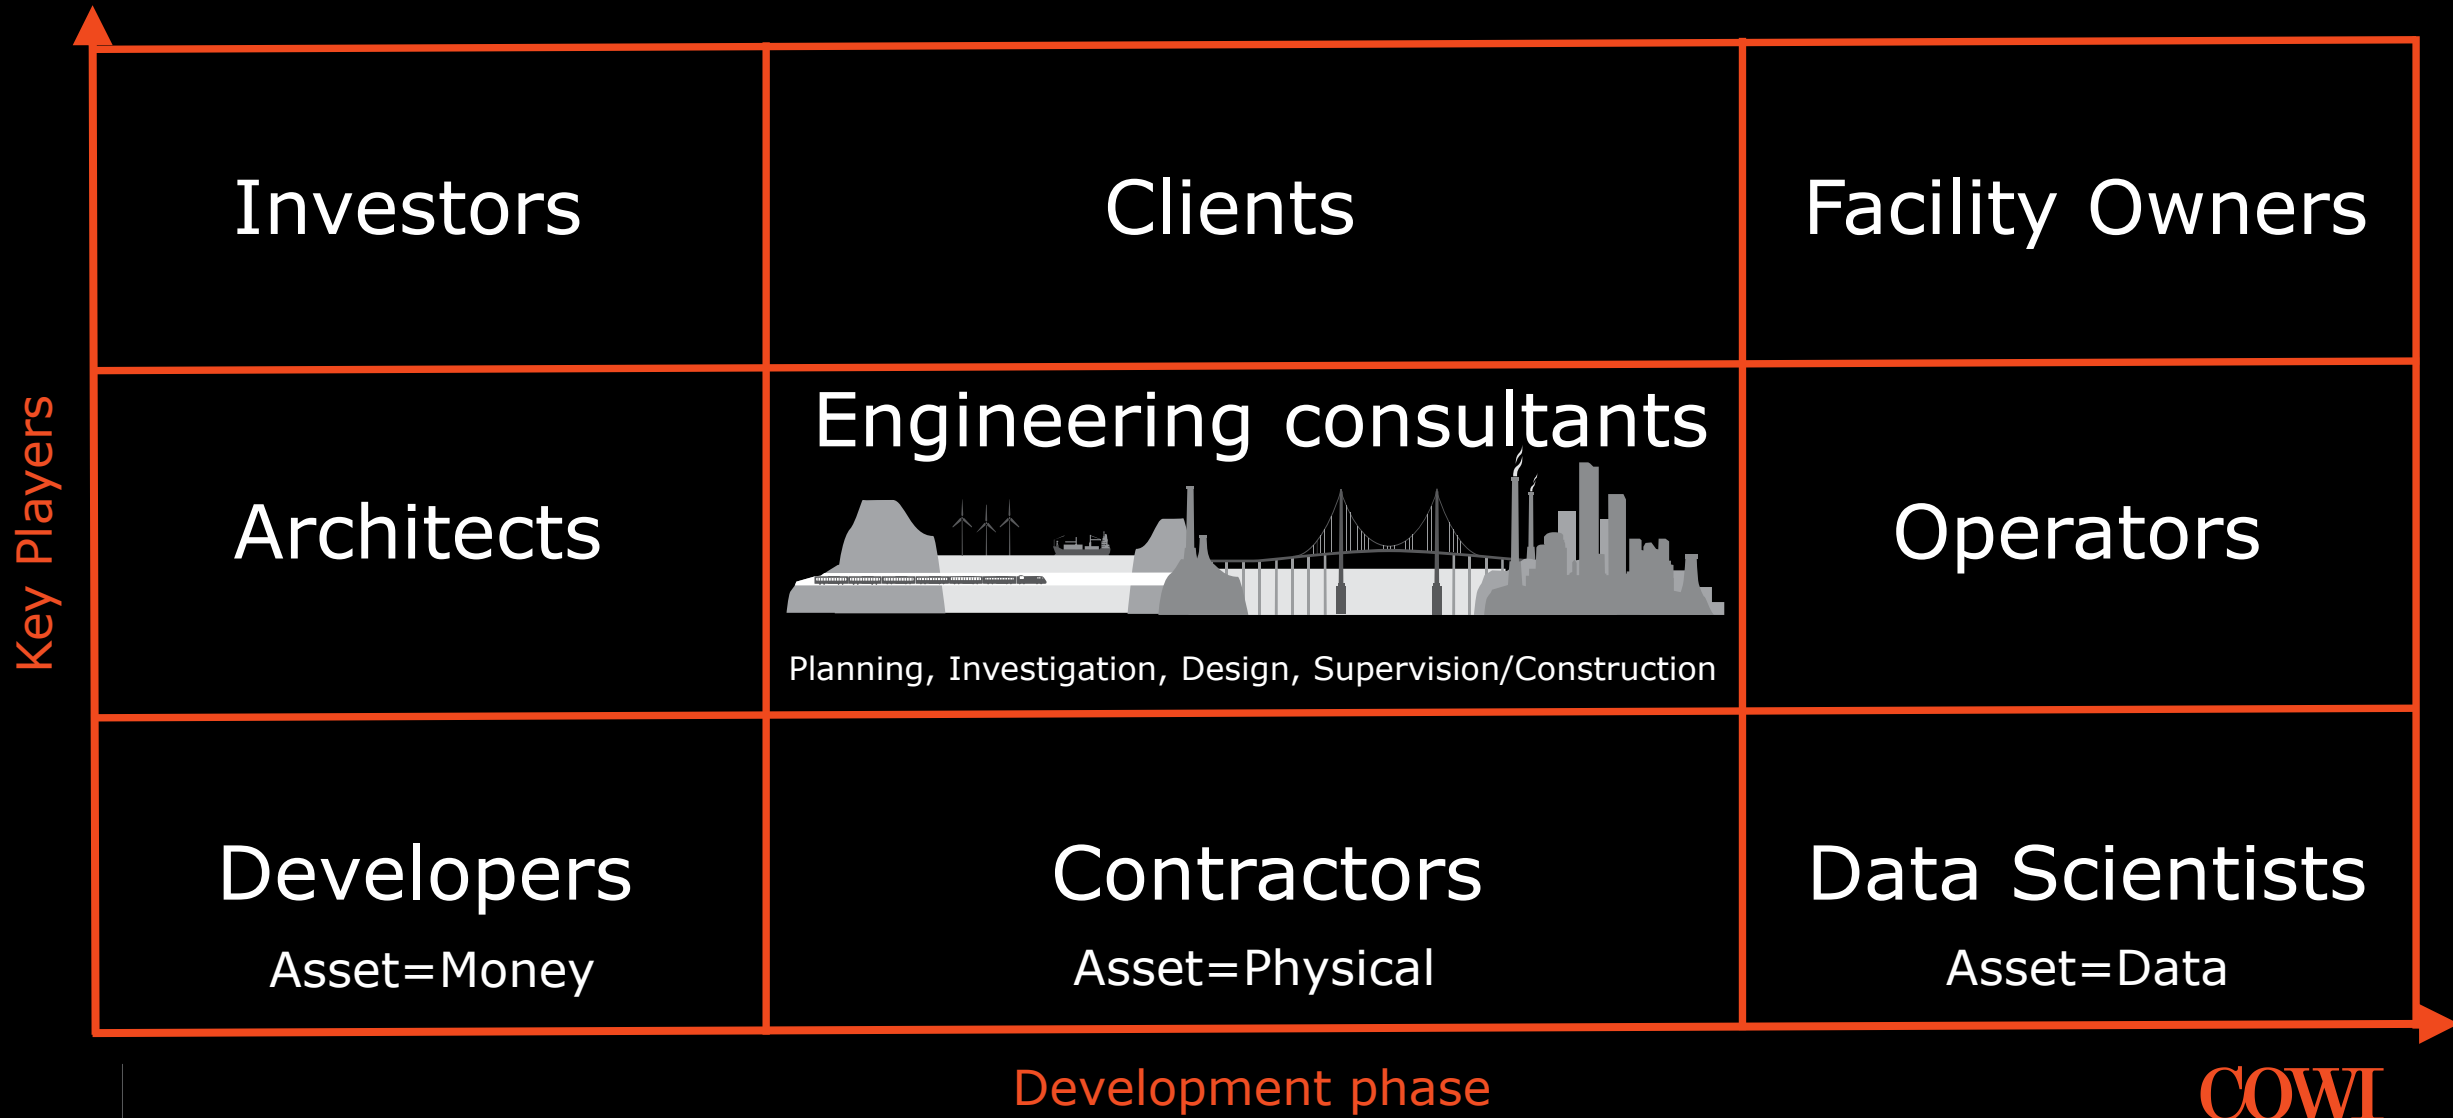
Key Players

| Investors | Clients | Facility Owners |
|---|---|---|
| Architects | Engineering consultants<br>Planning, Investigation, Design, Supervision/Construction | Operators |
| Developers<br>Asset=Money | Contractors<br>Asset=Physical | Data Scientists<br>Asset=Data |

Development phase

COWI